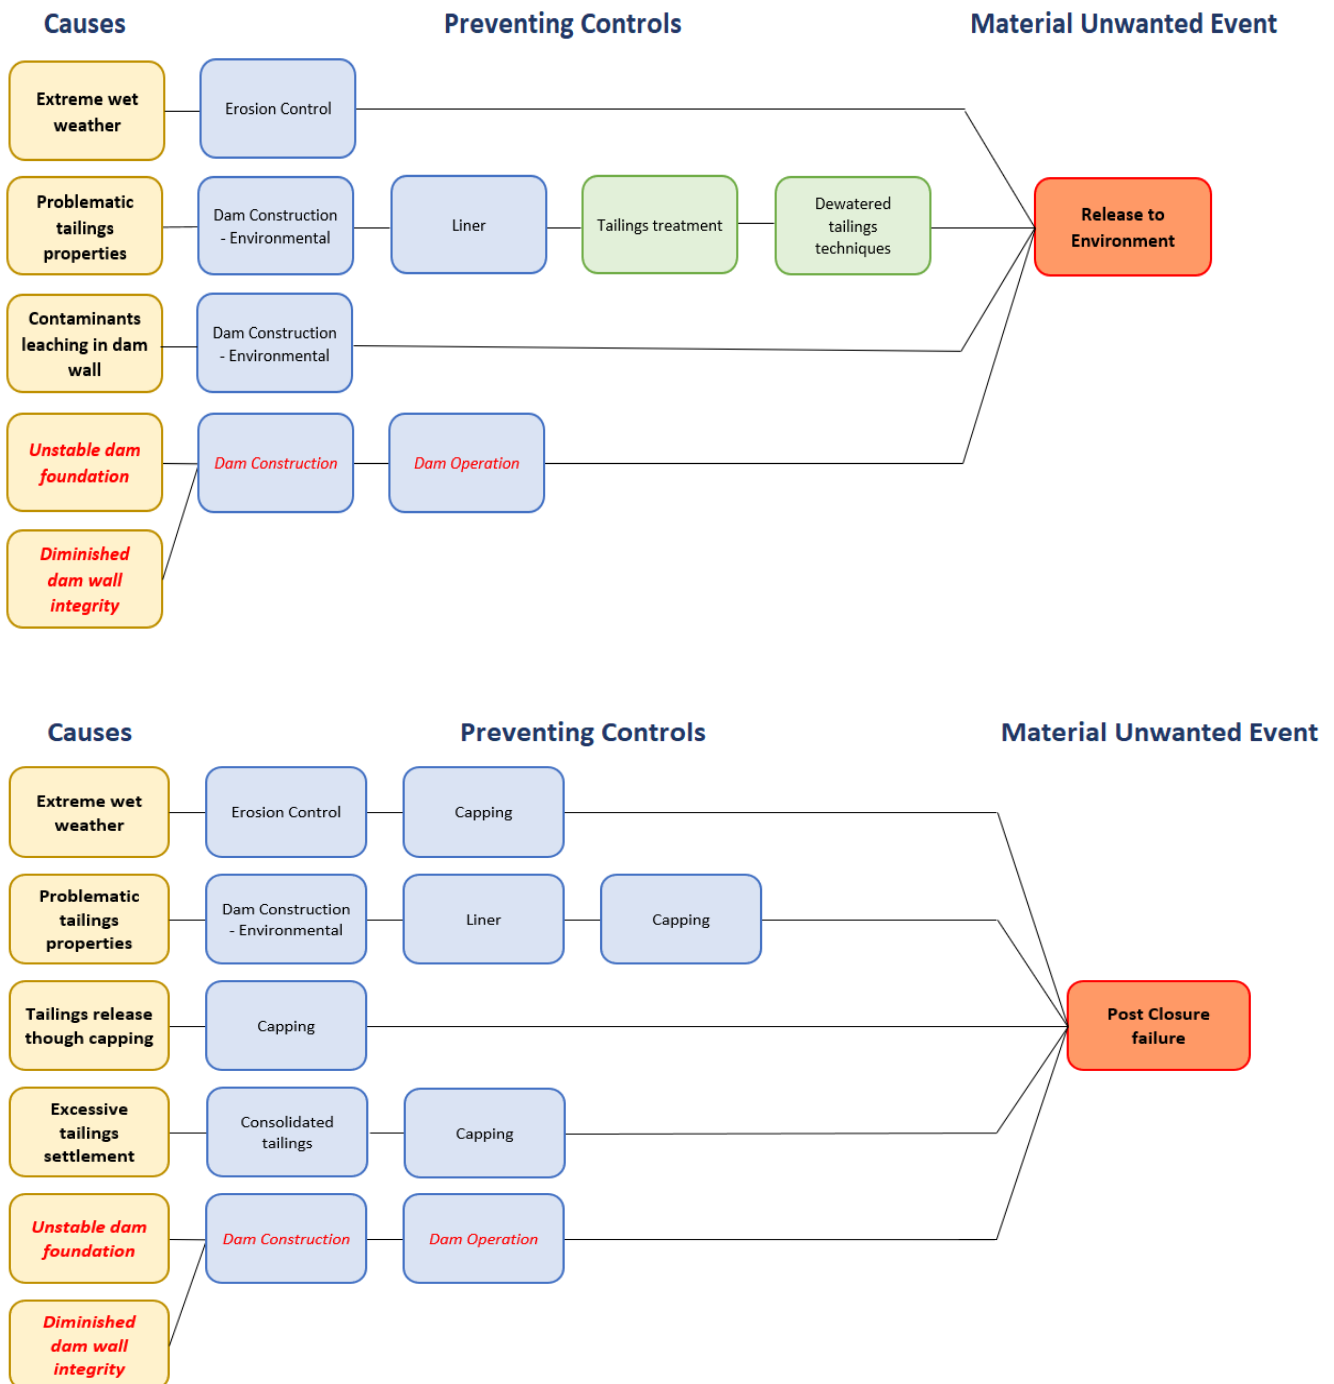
Causes

Preventing Controls

Material Unwanted Event

Extreme wet weather

Erosion Control

Problematic tailings properties

Dam Construction - Environmental

Liner

Tailings treatment

Dewatered tailings techniques

Release to Environment

Contaminants leaching in dam wall

Dam Construction - Environmental

Unstable dam foundation

Dam Construction

Dam Operation

Diminished dam wall integrity

Causes

Preventing Controls

Material Unwanted Event

Extreme wet weather

Erosion Control

Capping

Problematic tailings properties

Dam Construction - Environmental

Liner

Capping

Tailings release though capping

Capping

Post Closure failure

Excessive tailings settlement

Consolidated tailings

Capping

Unstable dam foundation

Dam Construction

Dam Operation

Diminished dam wall integrity